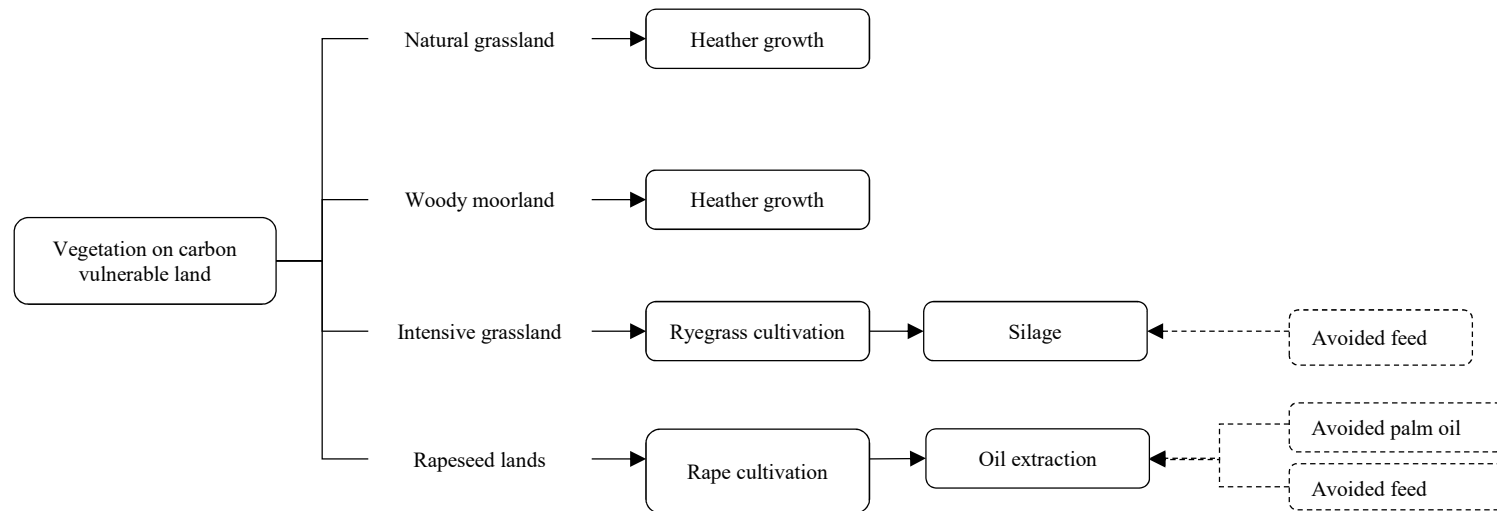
Vegetation on carbon vulnerable land

Natural grassland

Heather growth

Woody moorland

Heather growth

Intensive grassland

Ryegrass cultivation

Silage

Avoided feed

Rapeseed lands

Rape cultivation

Oil extraction

Avoided palm oil

Avoided feed